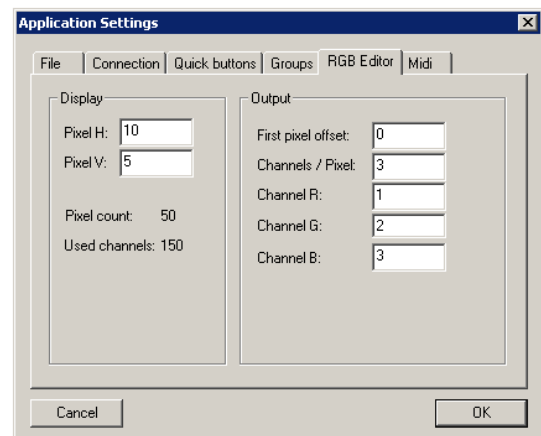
Application Settings

File | Connection | Quick buttons | Groups | RGB Editor | Midi

Display

Pixel H: 10
Pixel V: 5

Pixel count: 50
Used channels: 150

Output

First pixel offset: 0
Channels / Pixel: 3
Channel R: 1
Channel G: 2
Channel B: 3

Cancel

OK